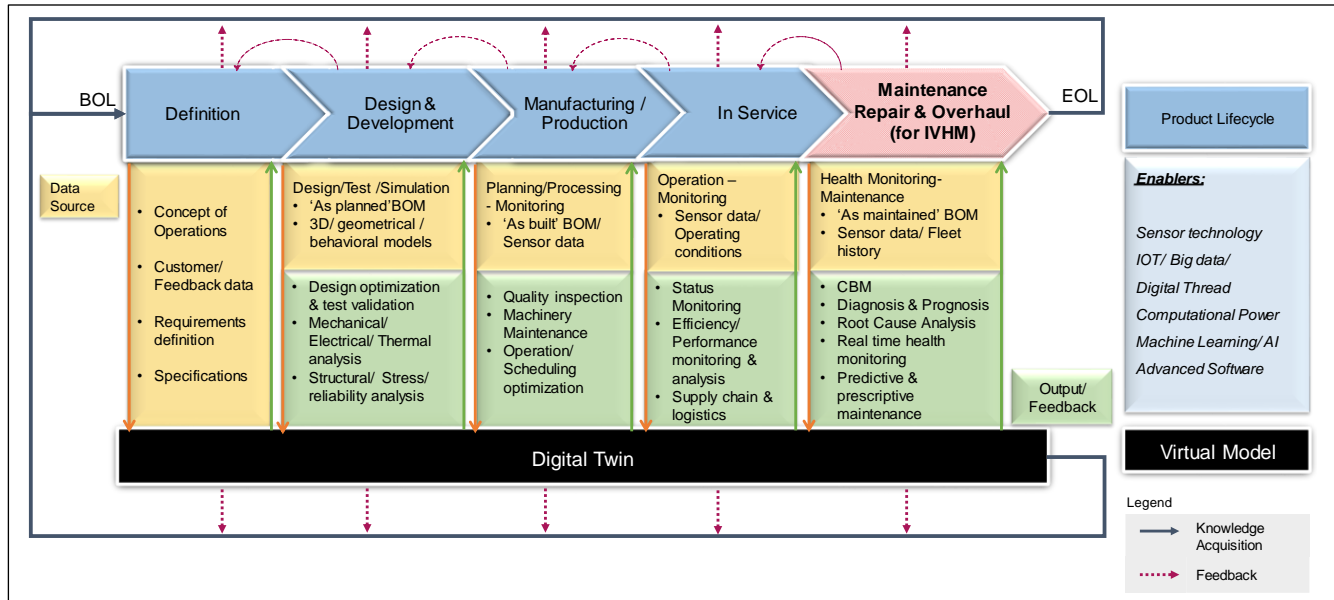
BOL

Definition

Design & Development

Manufacturing / Production

In Service

Maintenance Repair & Overhaul (for IVHM)

EOL

Product Lifecycle

Data Source

• Concept of Operations
• Customer/ Feedback data
• Requirements definition
• Specifications

Design/Test /Simulation
• 'As planned'BOM
• 3D/ geometrical / behavioral models

• Design optimization & test validation
• Mechanical/ Electrical/ Thermal analysis
• Structural/ Stress/ reliability analysis

Planning/Processing - Monitoring
• 'As built' BOM/ Sensor data

• Quality inspection
• Machinery Maintenance
• Operation/ Scheduling optimization

Operation – Monitoring
• Sensor data/ Operating conditions

• Status Monitoring
• Efficiency/ Performance monitoring & analysis
• Supply chain & logistics

Health Monitoring-Maintenance
• 'As maintained' BOM
• Sensor data/ Fleet history

• CBM
• Diagnosis & Prognosis
• Root Cause Analysis
• Real time health monitoring
• Predictive & prescriptive maintenance

Enablers:

Sensor technology
IOT/ Big data/
Digital Thread
Computational Power
Machine Learning/ AI
Advanced Software

Output/ Feedback

Digital Twin

Virtual Model

Legend
Knowledge Acquisition
Feedback